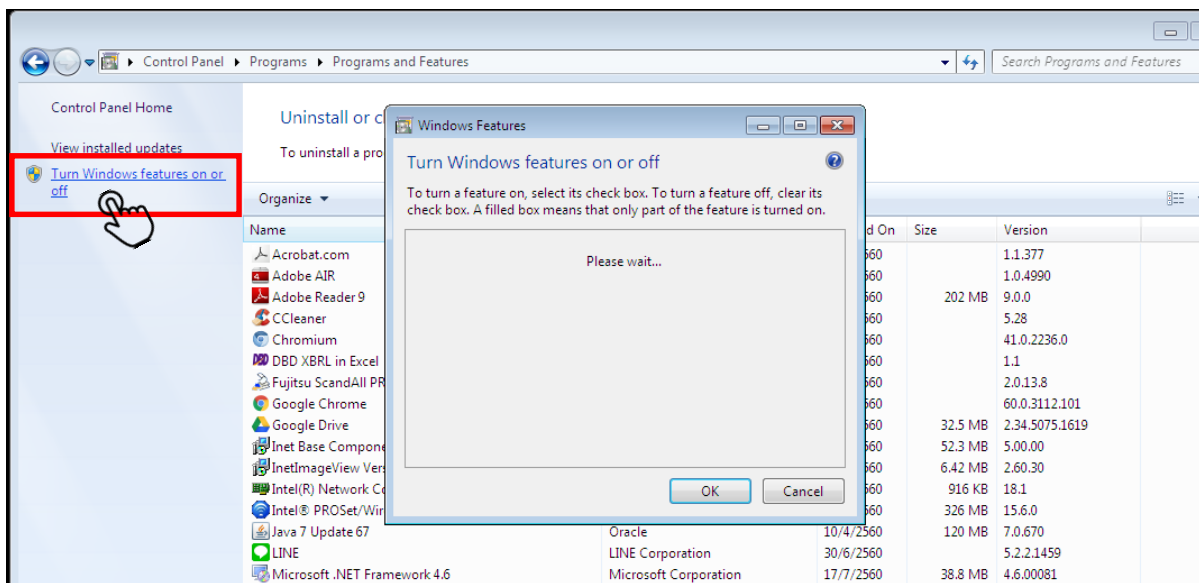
Control Panel ▸ Programs ▸ Programs and Features

Search Programs and Features

Control Panel Home

View installed updates

Turn Windows features on or off

Uninstall or c

To uninstall a pro

Organize ▾

| Name | | d On | Size | Version |
|---|---|---|---|---|
| Acrobat.com | | 560 | | 1.1.377 |
| Adobe AIR | | 560 | | 1.0.4990 |
| Adobe Reader 9 | | 560 | 202 MB | 9.0.0 |
| CCleaner | | 560 | | 5.28 |
| Chromium | | 560 | | 41.0.2236.0 |
| DBD XBRL in Excel | | 560 | | 1.1 |
| Fujitsu ScandAll PR | | 560 | | 2.0.13.8 |
| Google Chrome | | 560 | | 60.0.3112.101 |
| Google Drive | | 560 | 32.5 MB | 2.34.5075.1619 |
| Inet Base Compone | | 560 | 52.3 MB | 5.00.00 |
| InetImageView Vers | | 560 | 6.42 MB | 2.60.30 |
| Intel(R) Network Co | | 560 | 916 KB | 18.1 |
| Intel® PROSet/Wir | | 560 | 326 MB | 15.6.0 |
| Java 7 Update 67 | Oracle | 10/4/2560 | 120 MB | 7.0.670 |
| LINE | LINE Corporation | 30/6/2560 | | 5.2.2.1459 |
| Microsoft .NET Framework 4.6 | Microsoft Corporation | 17/7/2560 | 38.8 MB | 4.6.00081 |

Windows Features

Turn Windows features on or off

To turn a feature on, select its check box. To turn a feature off, clear its check box. A filled box means that only part of the feature is turned on.

Please wait...

OK

Cancel